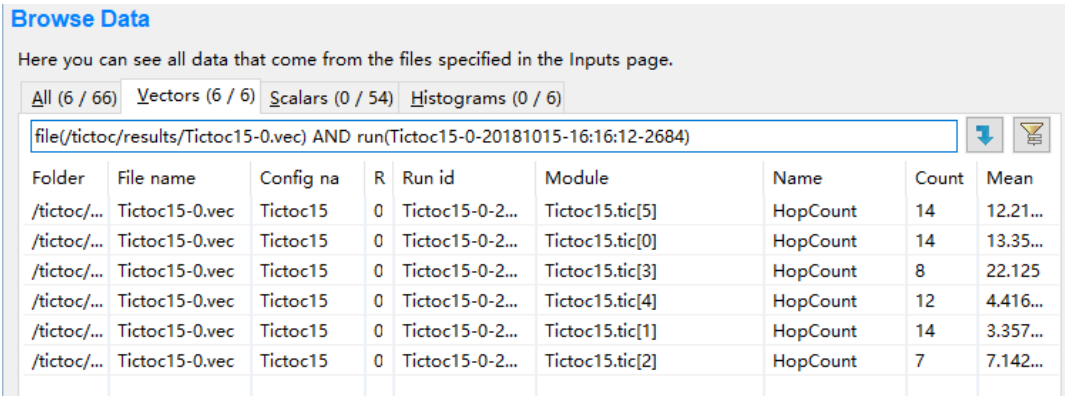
Browse Data

Here you can see all data that come from the files specified in the Inputs page.

All (6 / 66) Vectors (6 / 6) Scalars (0 / 54) Histograms (0 / 6)

file(/tictoc/results/Tictoc15-0.vec) AND run(Tictoc15-0-20181015-16:16:12-2684)

| Folder | File name | Config na | R | Run id | Module | Name | Count | Mean |
|---|---|---|---|---|---|---|---|---|
| /tictoc/... | Tictoc15-0.vec | Tictoc15 | 0 | Tictoc15-0-2... | Tictoc15.tic[5] | HopCount | 14 | 12.21... |
| /tictoc/... | Tictoc15-0.vec | Tictoc15 | 0 | Tictoc15-0-2... | Tictoc15.tic[0] | HopCount | 14 | 13.35... |
| /tictoc/... | Tictoc15-0.vec | Tictoc15 | 0 | Tictoc15-0-2... | Tictoc15.tic[3] | HopCount | 8 | 22.125 |
| /tictoc/... | Tictoc15-0.vec | Tictoc15 | 0 | Tictoc15-0-2... | Tictoc15.tic[4] | HopCount | 12 | 4.416... |
| /tictoc/... | Tictoc15-0.vec | Tictoc15 | 0 | Tictoc15-0-2... | Tictoc15.tic[1] | HopCount | 14 | 3.357... |
| /tictoc/... | Tictoc15-0.vec | Tictoc15 | 0 | Tictoc15-0-2... | Tictoc15.tic[2] | HopCount | 7 | 7.142... |